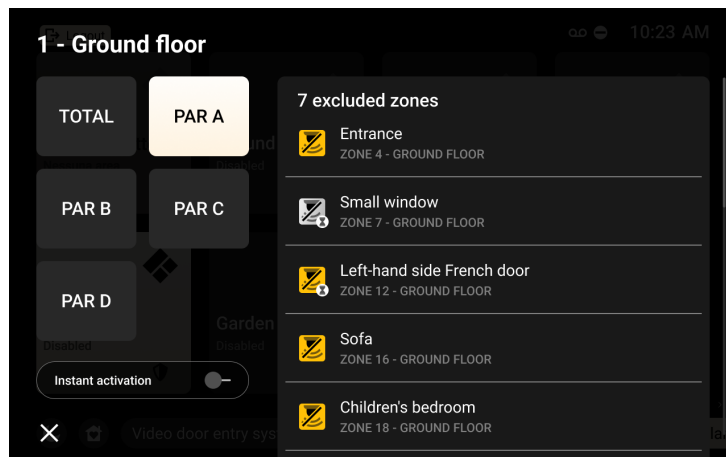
1 - Ground floor

10:23 AM

TOTAL

PAR A

PAR B

PAR C

PAR D

Instant activation

7 excluded zones

Entrance
ZONE 4 - GROUND FLOOR

Small window
ZONE 7 - GROUND FLOOR

Left-hand side French door
ZONE 12 - GROUND FLOOR

Sofa
ZONE 16 - GROUND FLOOR

Children's bedroom
ZONE 18 - GROUND FLOOR

Garden

Disabled

Disabled

Video door entry sys